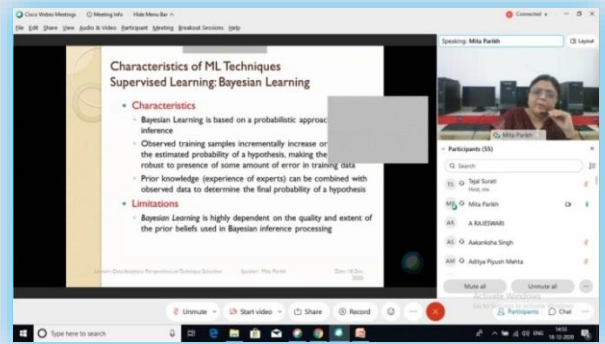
Cisco Webex Meetings | Meeting Info | Hide Menu Bar | Connected

File Edit Share View Audio & Video Participant Meeting Breakout Sessions Help

Speaking: Mita Parikh

Layout

Characteristics of ML Techniques
Supervised Learning: Bayesian Learning

• Characteristics
• Bayesian Learning is based on a probabilistic approac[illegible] inference
• Observed training samples incrementally increase or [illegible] the estimated probability of a hypothesis, making the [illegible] robust to presence of some amount of error in training data
• Prior knowledge (experience of experts) can be combined with observed data to determine the final probability of a hypothesis

• Limitations
• Bayesian Learning is highly dependent on the quality and extent of the prior beliefs used in Bayesian inference processing

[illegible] Speaker: Mita Parikh Date: 18 Dec 2020

Mita Parikh

Participants (55)

TS Tejal Surati
Host, me

MP Mita Parikh

AR A RAJESWARI

AS Aakanksha Singh

AM Aditya Piyush Mehta

Mute all | Unmute all

Activate Windows
Go to Settings to activate Windows.

Unmute | Start video | Share | Record

Participants | Chat

Type here to search

14:53
18-12-2020
ENG